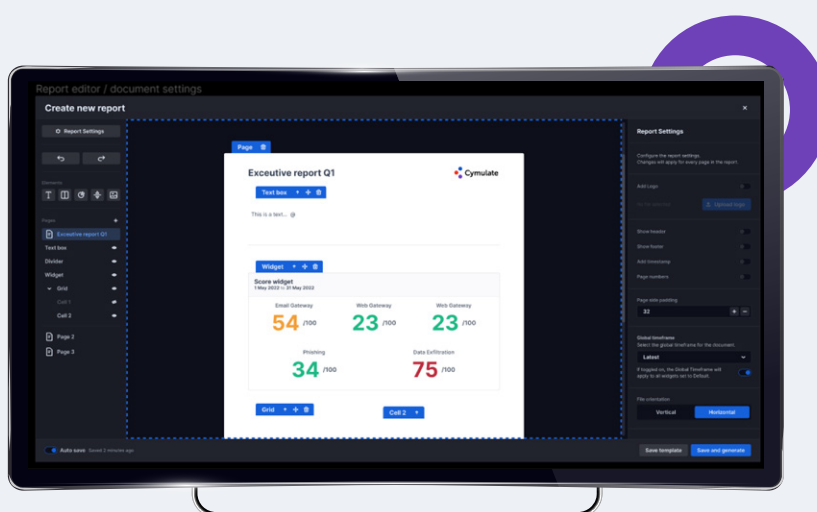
Report editor / document settings

Create new report

×

Report Settings

Elements

Pages

Excecutive report Q1

Text box

Divider

Widget

Grid

Cell 1

Cell 2

Page 2

Page 3

Auto save Saved 2 minutes ago

Page

Excecutive report Q1

Cymulate

Text box

This is a text...

Widget

Score widget

1 May 2022 to 31 May 2022

Email Gateway

54 /100

Web Gateway

23 /100

Web Gateway

23 /100

Phishing

34 /100

Data Exfiltration

75 /100

Grid

Cell 2

Report Settings

Configure the report settings. Changes will apply for every page in the report.

Add Logo

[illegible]

Upload logo

Show header

Show footer

Add timestamp

Page numbers

Page side padding

32

Global timeframe

Select the global timeframe for the document.

Latest

If toggled on, the Global Timeframe will apply to all widgets set to Default.

File orientation

Vertical

Horizontal

Save template

Save and generate